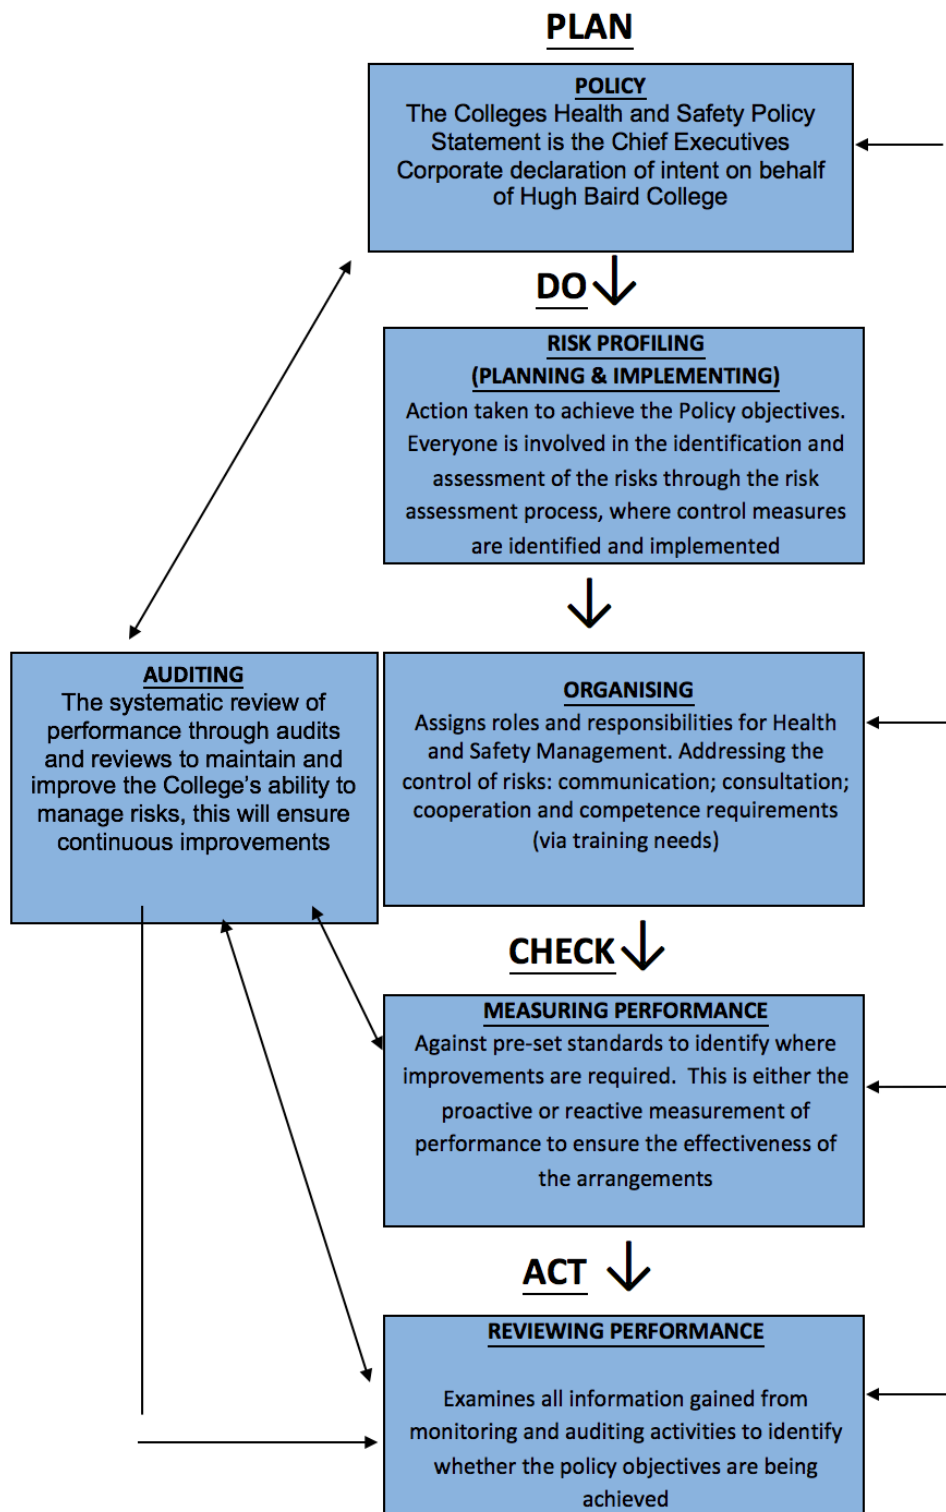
PLAN

POLICY
The Colleges Health and Safety Policy Statement is the Chief Executives Corporate declaration of intent on behalf of Hugh Baird College

DO

RISK PROFILING
(PLANNING & IMPLEMENTING)
Action taken to achieve the Policy objectives. Everyone is involved in the identification and assessment of the risks through the risk assessment process, where control measures are identified and implemented

AUDITING
The systematic review of performance through audits and reviews to maintain and improve the College's ability to manage risks, this will ensure continuous improvements

ORGANISING
Assigns roles and responsibilities for Health and Safety Management. Addressing the control of risks: communication; consultation; cooperation and competence requirements (via training needs)

CHECK

MEASURING PERFORMANCE
Against pre-set standards to identify where improvements are required. This is either the proactive or reactive measurement of performance to ensure the effectiveness of the arrangements

ACT

REVIEWING PERFORMANCE
Examines all information gained from monitoring and auditing activities to identify whether the policy objectives are being achieved